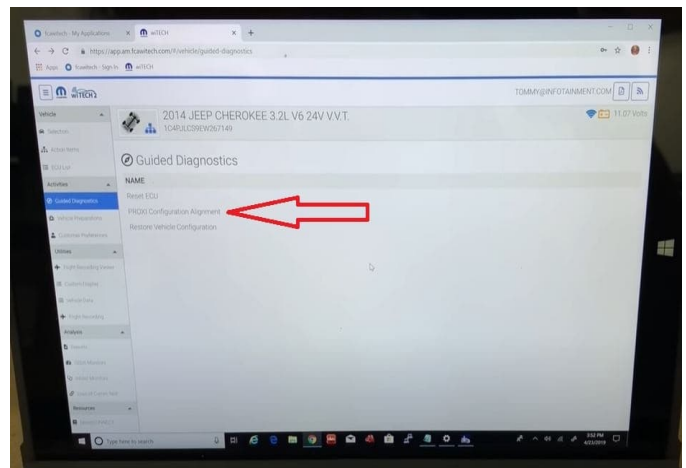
fcawitech - My Applications
wiTECH
https://app.am.fcawitech.com/#/vehicle/guided-diagnostics
Apps
fcawitech - Sign In
wiTECH

wiTECH

TOMMY@INFOTAINMENT.COM

Vehicle
Selection
Action Items
ECU List
Activities
Guided Diagnostics
Vehicle Preparations
Customer Preferences
Utilities
Flight Recording Viewer
Custom Display
Vehicle Data
Flight Recording
Analysis
Reports
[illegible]
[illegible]
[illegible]
Resources
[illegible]

2014 JEEP CHEROKEE 3.2L V6 24V V.V.T.
1C4PJLCS9EW267149

11.07 Volts

Guided Diagnostics

NAME
Reset ECU
PROXI Configuration Alignment
Restore Vehicle Configuration

Type here to search

3:52 PM
4/23/2019